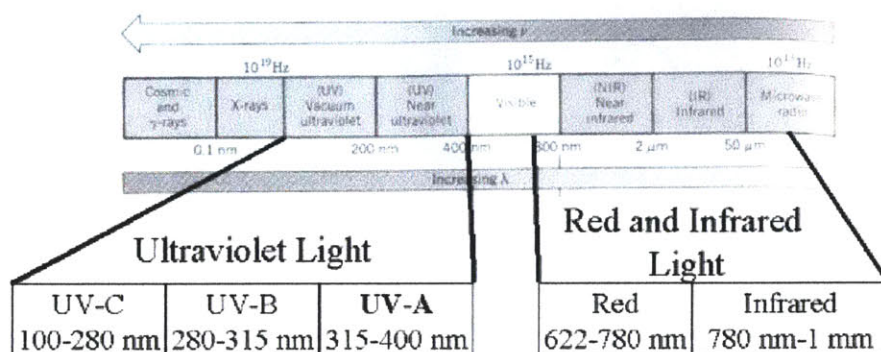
Increasing ν

$10^{19}$Hz

$10^{15}$Hz

$10^{11}$Hz

Cosmic and γ-rays

X-rays

(UV) Vacuum ultraviolet

(UV) Near ultraviolet

Visible

(NIR) Near infrared

(IR) Infrared

Microwave radio

0.1 nm

200 nm

400 nm

800 nm

2 μm

50 μm

Increasing λ

Ultraviolet Light

Red and Infrared Light

| UV-C | UV-B | **UV-A** |
|---|---|---|
| 100-280 nm | 280-315 nm | 315-400 nm |

| Red | Infrared |
|---|---|
| 622-780 nm | 780 nm-1 mm |